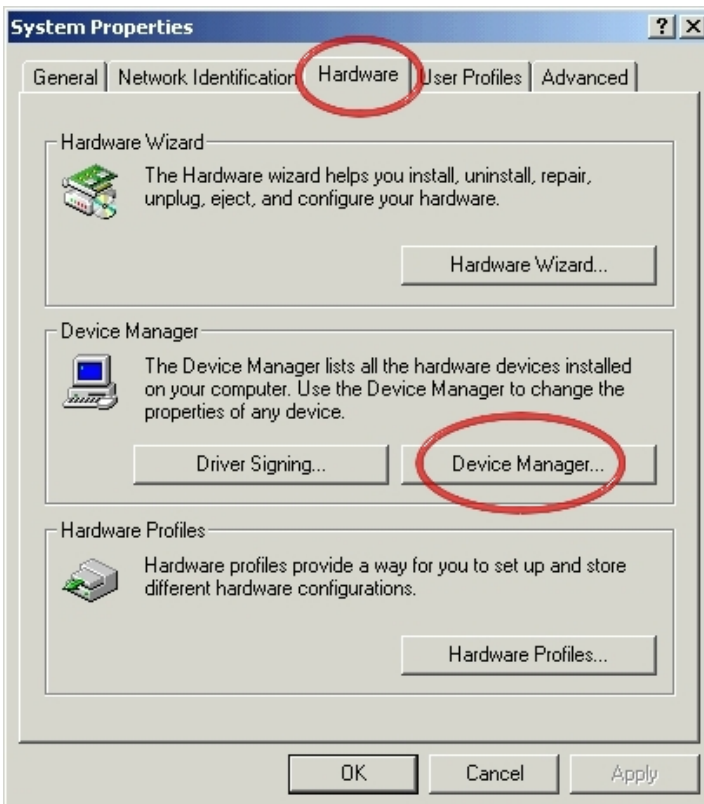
System Properties

?

General | Network Identification | Hardware | User Profiles | Advanced

Hardware Wizard

The Hardware wizard helps you install, uninstall, repair, unplug, eject, and configure your hardware.

Hardware Wizard...

Device Manager

The Device Manager lists all the hardware devices installed on your computer. Use the Device Manager to change the properties of any device.

Driver Signing...

Device Manager...

Hardware Profiles

Hardware profiles provide a way for you to set up and store different hardware configurations.

Hardware Profiles...

OK

Cancel

Apply